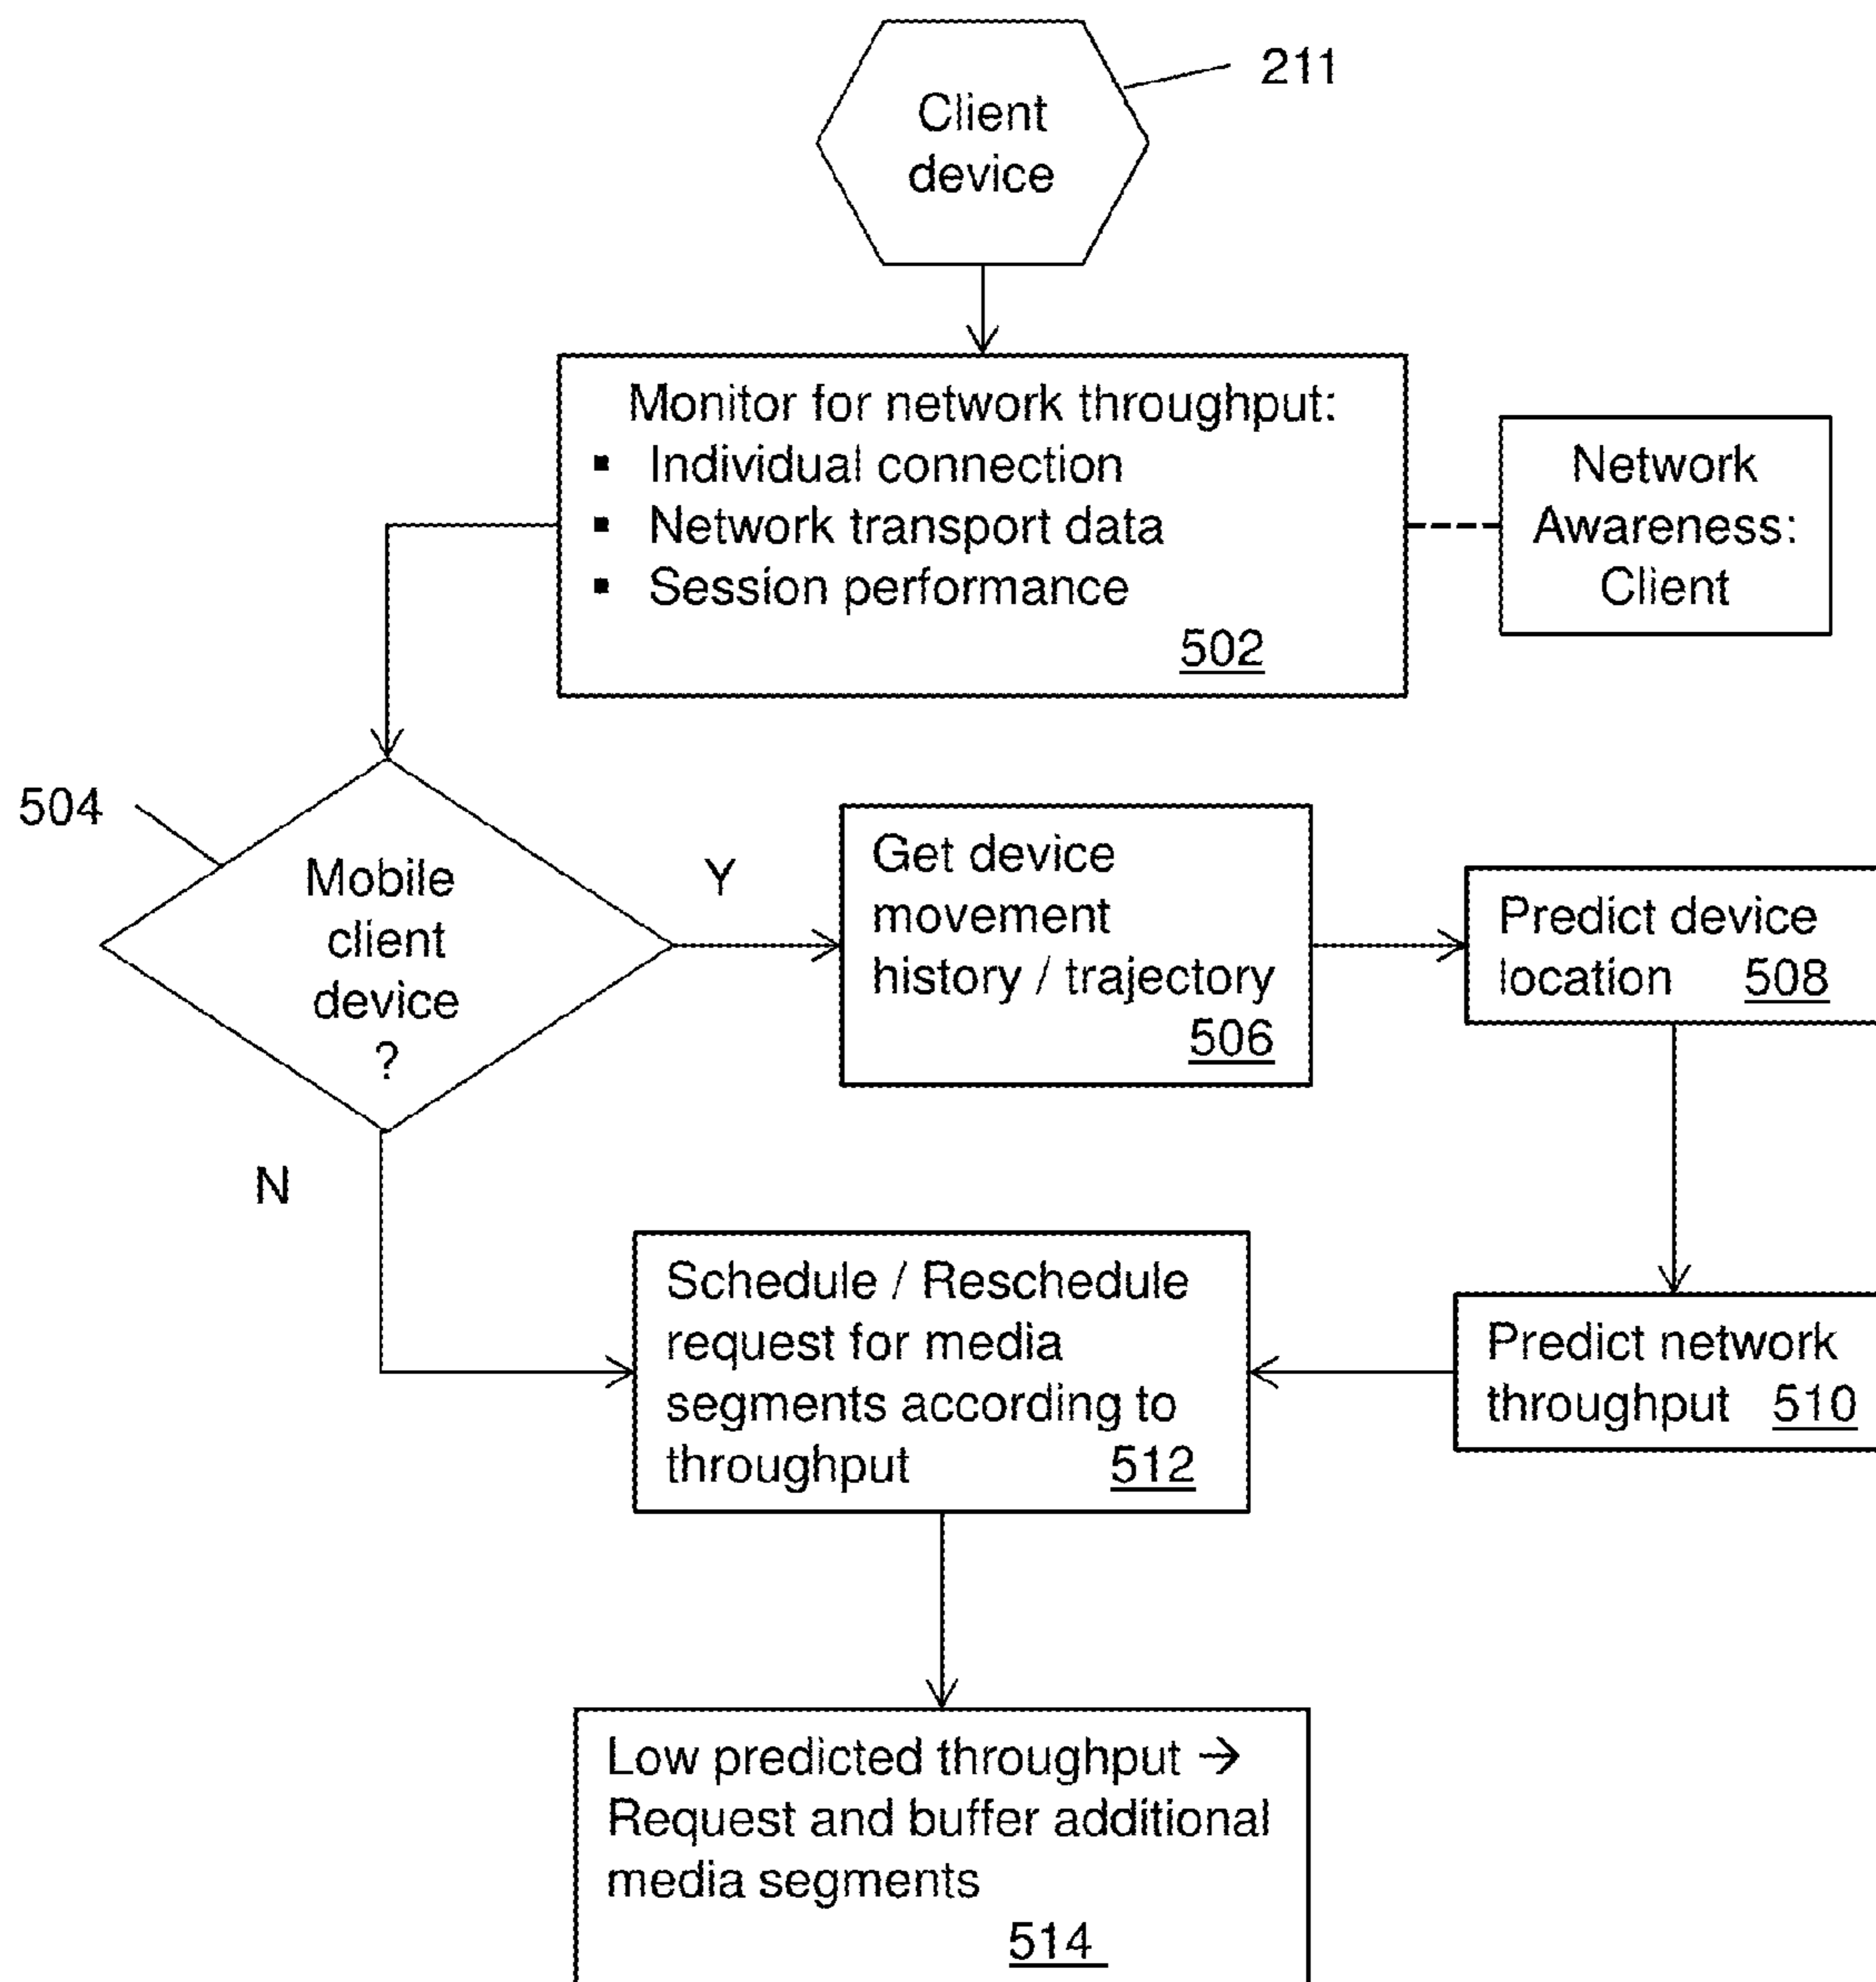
Client device

211

Monitor for network throughput:
▪ Individual connection
▪ Network transport data
▪ Session performance
502

Network Awareness: Client

504

Mobile client device ?

Y

Get device movement history / trajectory
506

Predict device location 508

N

Schedule / Reschedule request for media segments according to throughput 512

Predict network throughput 510

Low predicted throughput → Request and buffer additional media segments
514